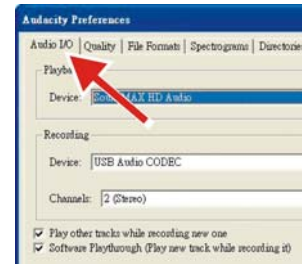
Audacity Preferences

Audio I/O | Quality | File Formats | Spectrograms | Directorie

Playba

Device: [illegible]MAX HD Audio

Recording

Device: USB Audio CODEC

Channels: 2 (Stereo)

Play other tracks while recording new one

Software Playthrough (Play new track while recording it)